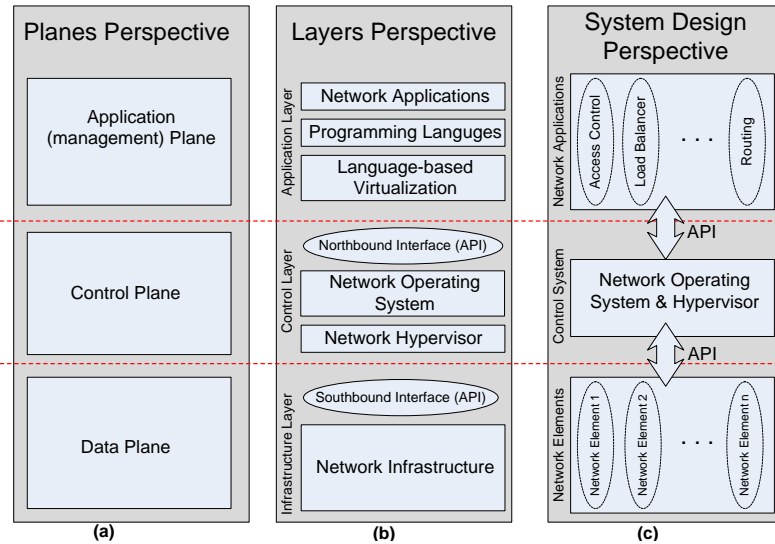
Planes Perspective

Application (management) Plane

Control Plane

Data Plane

(a)

Layers Perspective

Application Layer

Network Applications

Programming Languges

Language-based Virtualization

Control Layer

Northbound Interface (API)

Network Operating System

Network Hypervisor

Infrastructure Layer

Southbound Interface (API)

Network Infrastructure

(b)

System Design Perspective

Network Applications

Access Control

Load Balancer

. . .

Routing

API

Control System

Network Operating System & Hypervisor

API

Network Elements

Network Element 1

Network Element 2

. . .

Network Element n

(c)